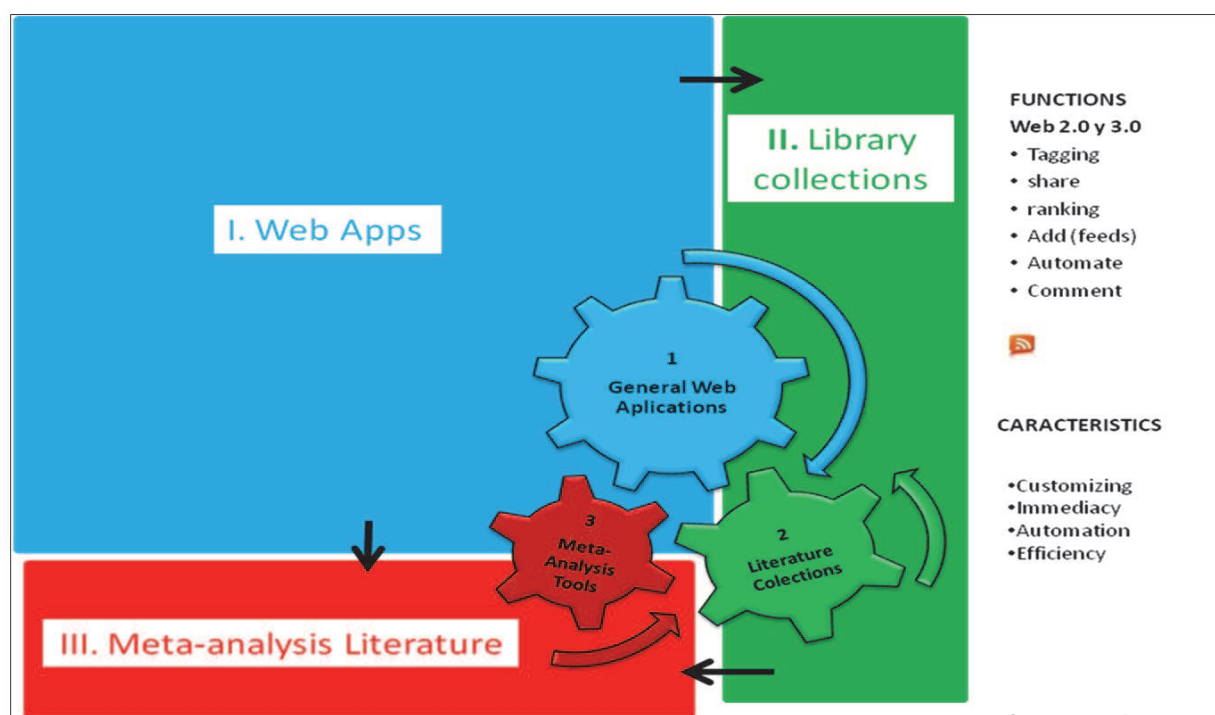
I. Web Apps

II. Library collections

FUNCTIONS
Web 2.0 y 3.0
• Tagging
• share
• ranking
• Add (feeds)
• Automate
• Comment

1
General Web Aplications

CARACTERISTICS

•Customizing
•Immediacy
•Automation
•Efficiency

3
Meta-Analysis Tools

2
Literature Colections

III. Meta-analysis Literature